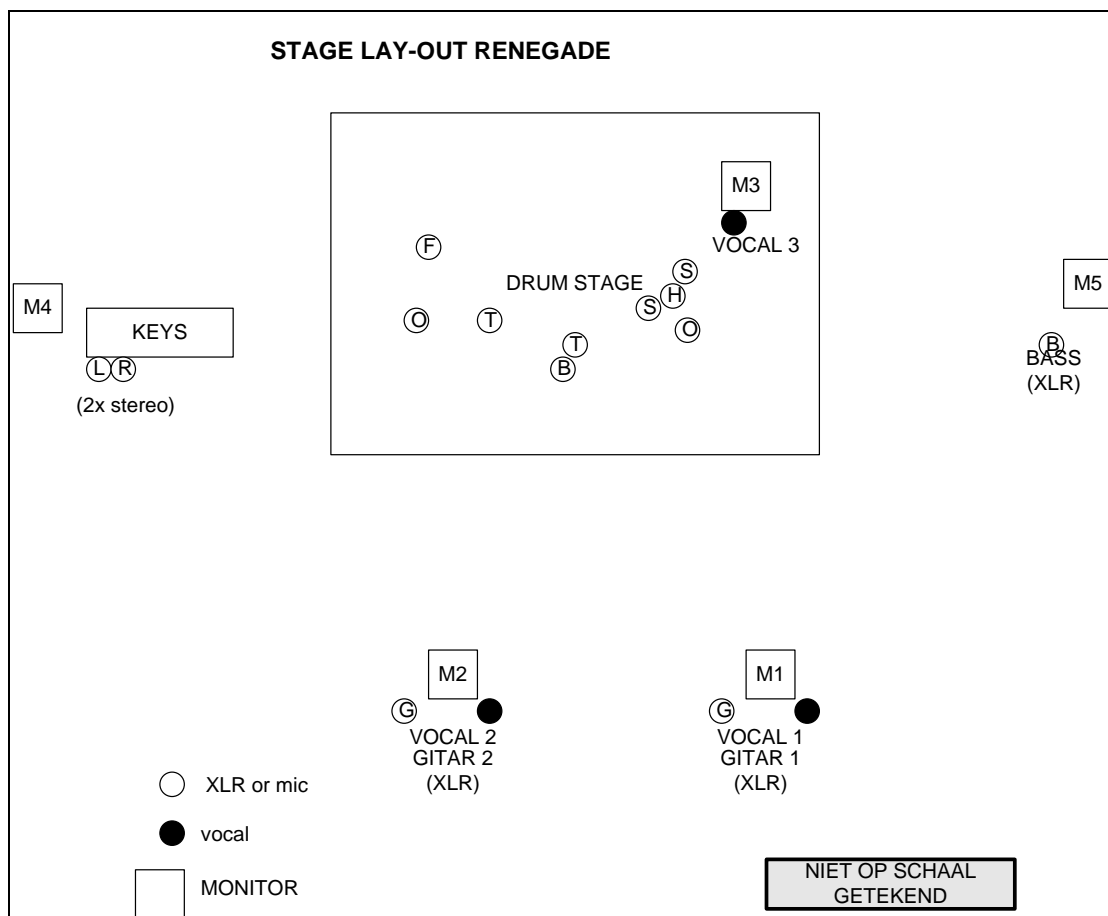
STAGE LAY-OUT RENEGADE

M3

VOCAL 3

F

DRUM STAGE

S

H

S

O

T

O

T

B

M4

KEYS

L R

(2x stereo)

M5

B

BASS

(XLR)

M2

G

VOCAL 2
GITAR 2
(XLR)

M1

G

VOCAL 1
GITAR 1
(XLR)

XLR or mic

vocal

MONITOR

NIET OP SCHAAL
GETEKEND